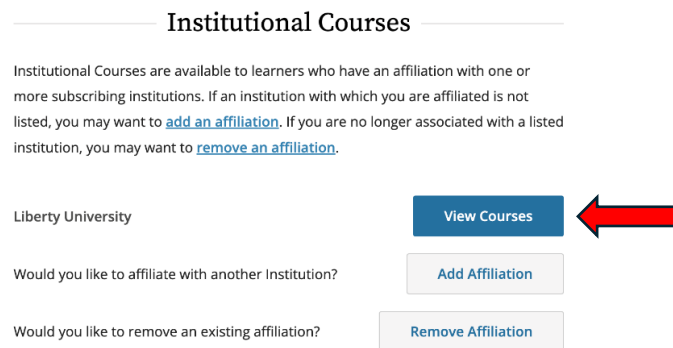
Institutional Courses

Institutional Courses are available to learners who have an affiliation with one or more subscribing institutions. If an institution with which you are affiliated is not listed, you may want to add an affiliation. If you are no longer associated with a listed institution, you may want to remove an affiliation.

Liberty University

View Courses

Would you like to affiliate with another Institution?

Add Affiliation

Would you like to remove an existing affiliation?

Remove Affiliation